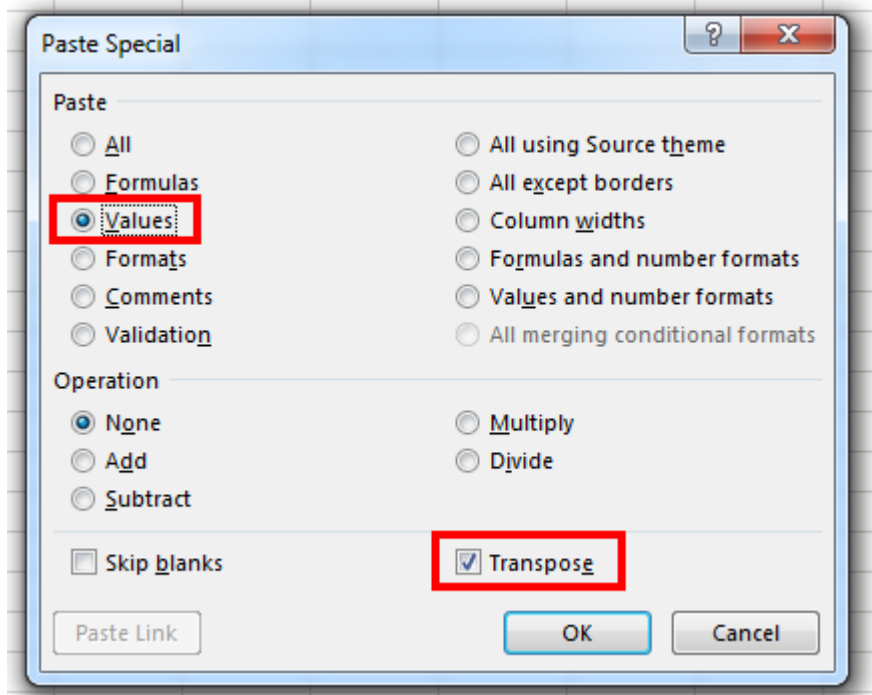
Paste Special

?

X

Paste

All

Formulas

Values

Formats

Comments

Validation

All using Source theme

All except borders

Column widths

Formulas and number formats

Values and number formats

All merging conditional formats

Operation

None

Add

Subtract

Multiply

Divide

Skip blanks

Transpose

Paste Link

OK

Cancel